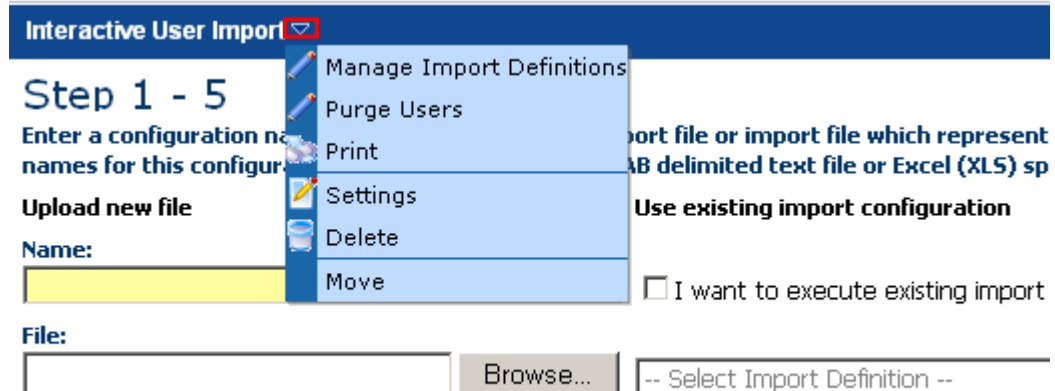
Interactive User Import

Step 1 - 5

Enter a configuration na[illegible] port file or import file which represent names for this configur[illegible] AB delimited text file or Excel (XLS) sp

Manage Import Definitions
Purge Users
Print
Settings
Delete
Move

Upload new file

Use existing import configuration

Name:

☐ I want to execute existing import

File:

Browse...

-- Select Import Definition --